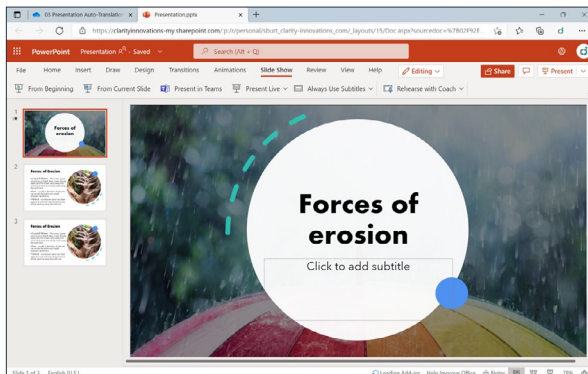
03 Presentation Auto-Translation ×
Presentation.pptx ×
+
https://clarityinnovations-my.sharepoint.com/:p:/r/personal/sburt_clarity-innovations_com/_layouts/15/Doc.aspx?sourcedoc=%7B02F92E
PowerPoint Presentation - Saved
Search (Alt + Q)
File Home Insert Draw Design Transitions Animations Slide Show Review View Help
Editing
Share
Present
From Beginning
From Current Slide
Present in Teams
Present Live
Always Use Subtitles
Rehearse with Coach
1
Forces of erosion
2
Forces of Erosion
3
Forces of Erosion
Forces of erosion
Click to add subtitle
Slide 1 of 3 English (U.S.) Loading Add-ins Help Improve Office Notes 78%